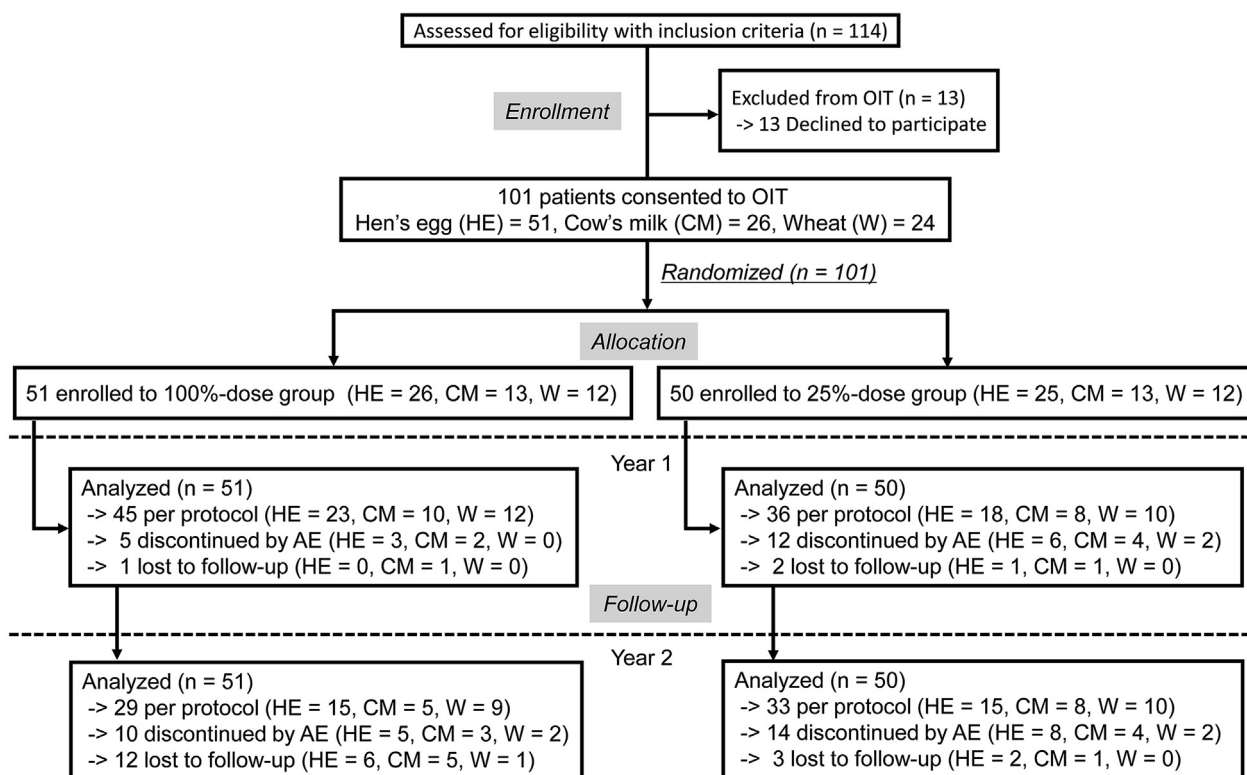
Assessed for eligibility with inclusion criteria (n = 114)

Enrollment

Excluded from OIT (n = 13)
-> 13 Declined to participate

101 patients consented to OIT
Hen's egg (HE) = 51, Cow's milk (CM) = 26, Wheat (W) = 24

Randomized (n = 101)

Allocation

51 enrolled to 100%-dose group (HE = 26, CM = 13, W = 12)

50 enrolled to 25%-dose group (HE = 25, CM = 13, W = 12)

Year 1

Analyzed (n = 51)
-> 45 per protocol (HE = 23, CM = 10, W = 12)
-> 5 discontinued by AE (HE = 3, CM = 2, W = 0)
-> 1 lost to follow-up (HE = 0, CM = 1, W = 0)

Analyzed (n = 50)
-> 36 per protocol (HE = 18, CM = 8, W = 10)
-> 12 discontinued by AE (HE = 6, CM = 4, W = 2)
-> 2 lost to follow-up (HE = 1, CM = 1, W = 0)

Follow-up

Year 2

Analyzed (n = 51)
-> 29 per protocol (HE = 15, CM = 5, W = 9)
-> 10 discontinued by AE (HE = 5, CM = 3, W = 2)
-> 12 lost to follow-up (HE = 6, CM = 5, W = 1)

Analyzed (n = 50)
-> 33 per protocol (HE = 15, CM = 8, W = 10)
-> 14 discontinued by AE (HE = 8, CM = 4, W = 2)
-> 3 lost to follow-up (HE = 2, CM = 1, W = 0)